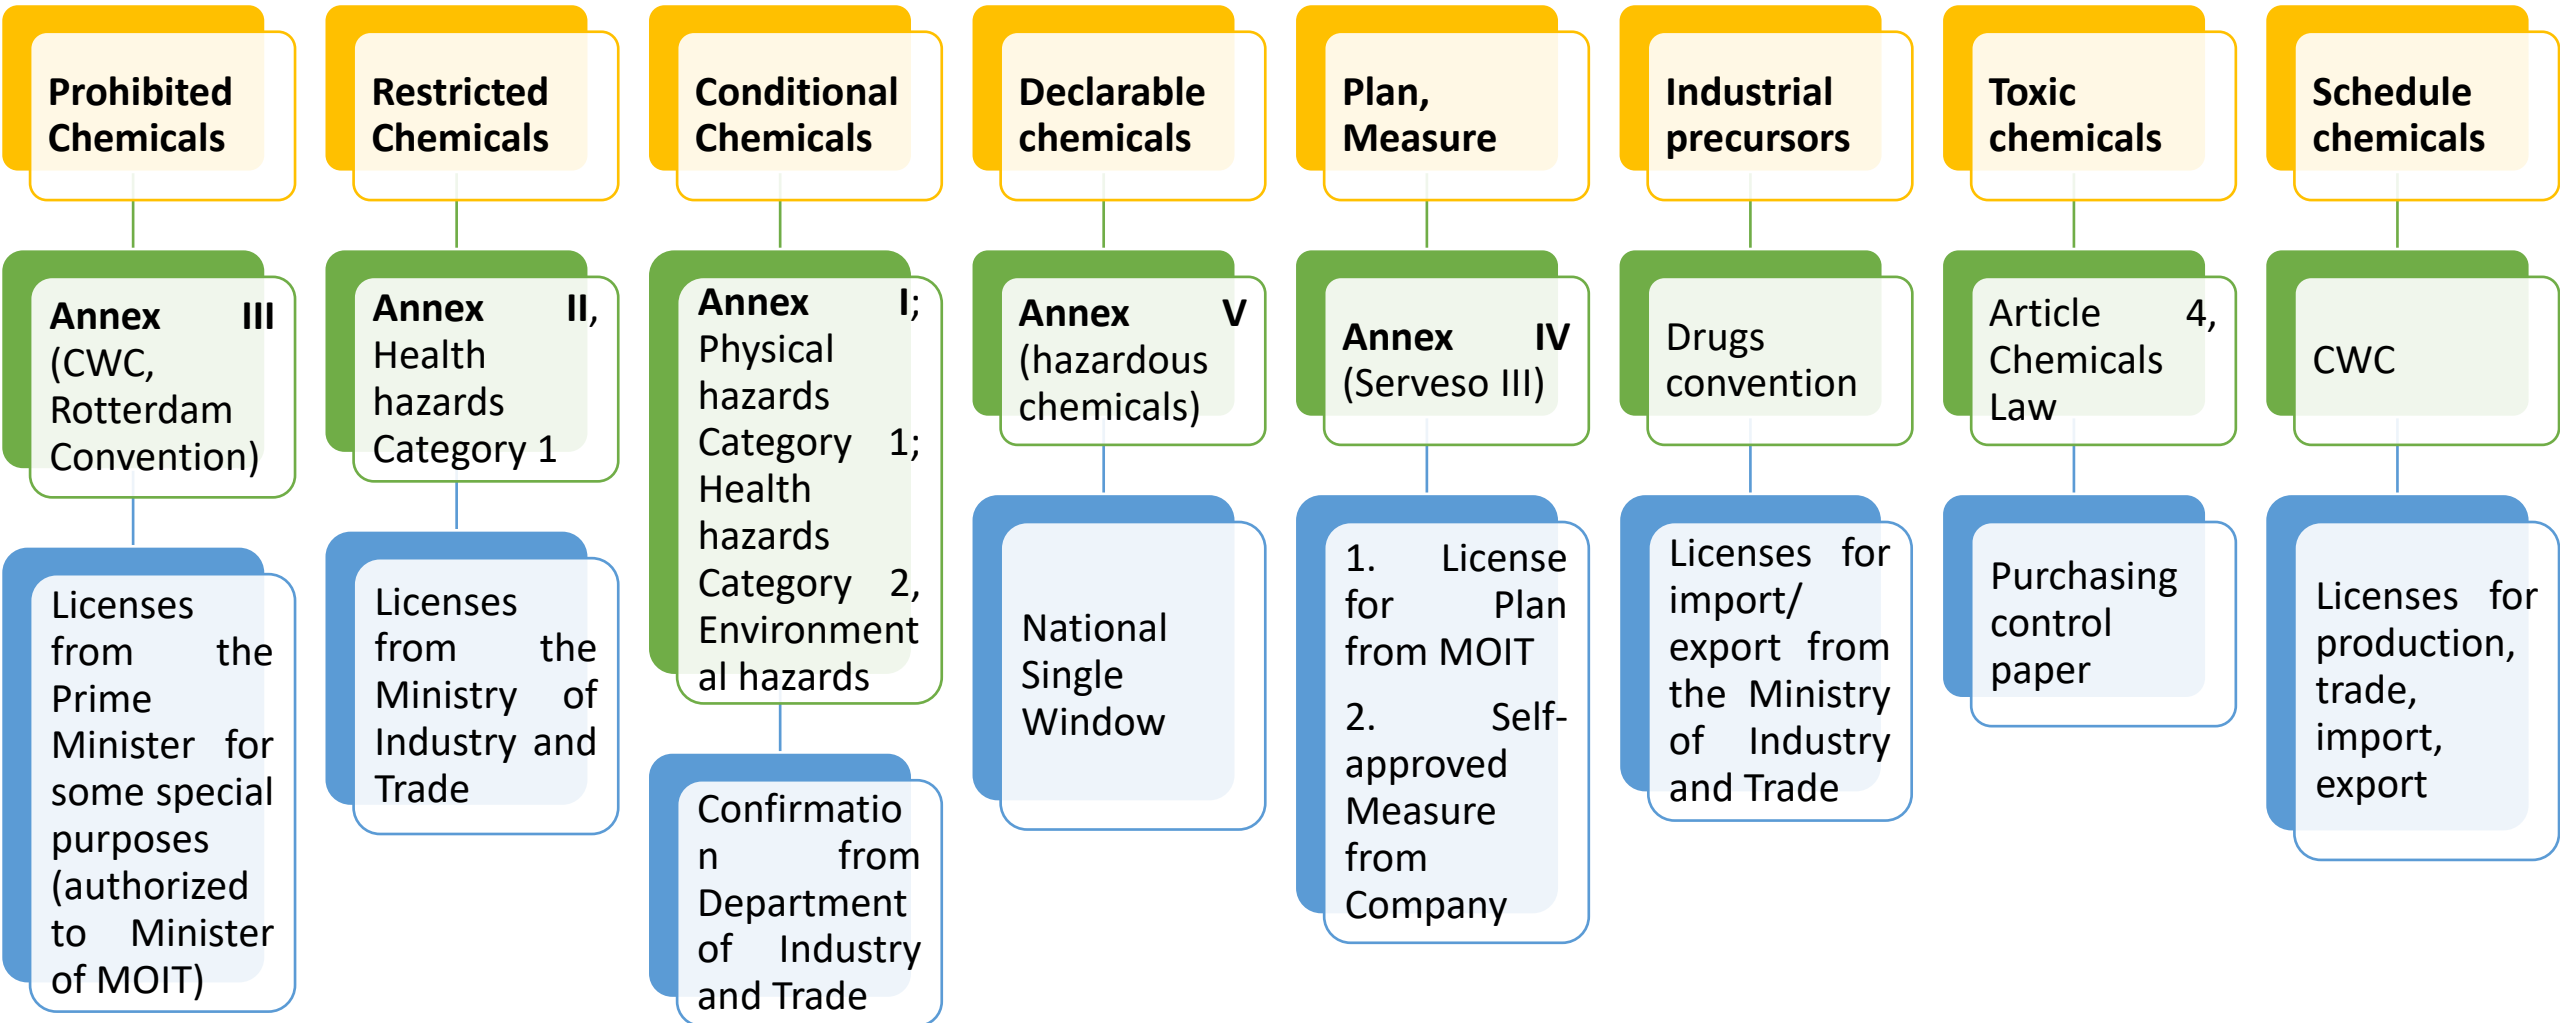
Prohibited Chemicals

Annex III (CWC, Rotterdam Convention)

Licenses from the Prime Minister for some special purposes (authorized to Minister of MOIT)

Restricted Chemicals

Annex II, Health hazards Category 1

Licenses from the Ministry of Industry and Trade

Conditional Chemicals

Annex I; Physical hazards Category 1; Health hazards Category 2, Environmental hazards

Confirmation from Department of Industry and Trade

Declarable chemicals

Annex V (hazardous chemicals)

National Single Window

Plan, Measure

Annex IV (Serveso III)

1. License for Plan from MOIT

2. Self-approved Measure from Company

Industrial precursors

Drugs convention

Licenses for import/ export from the Ministry of Industry and Trade

Toxic chemicals

Article 4, Chemicals Law

Purchasing control paper

Schedule chemicals

CWC

Licenses for production, trade, import, export